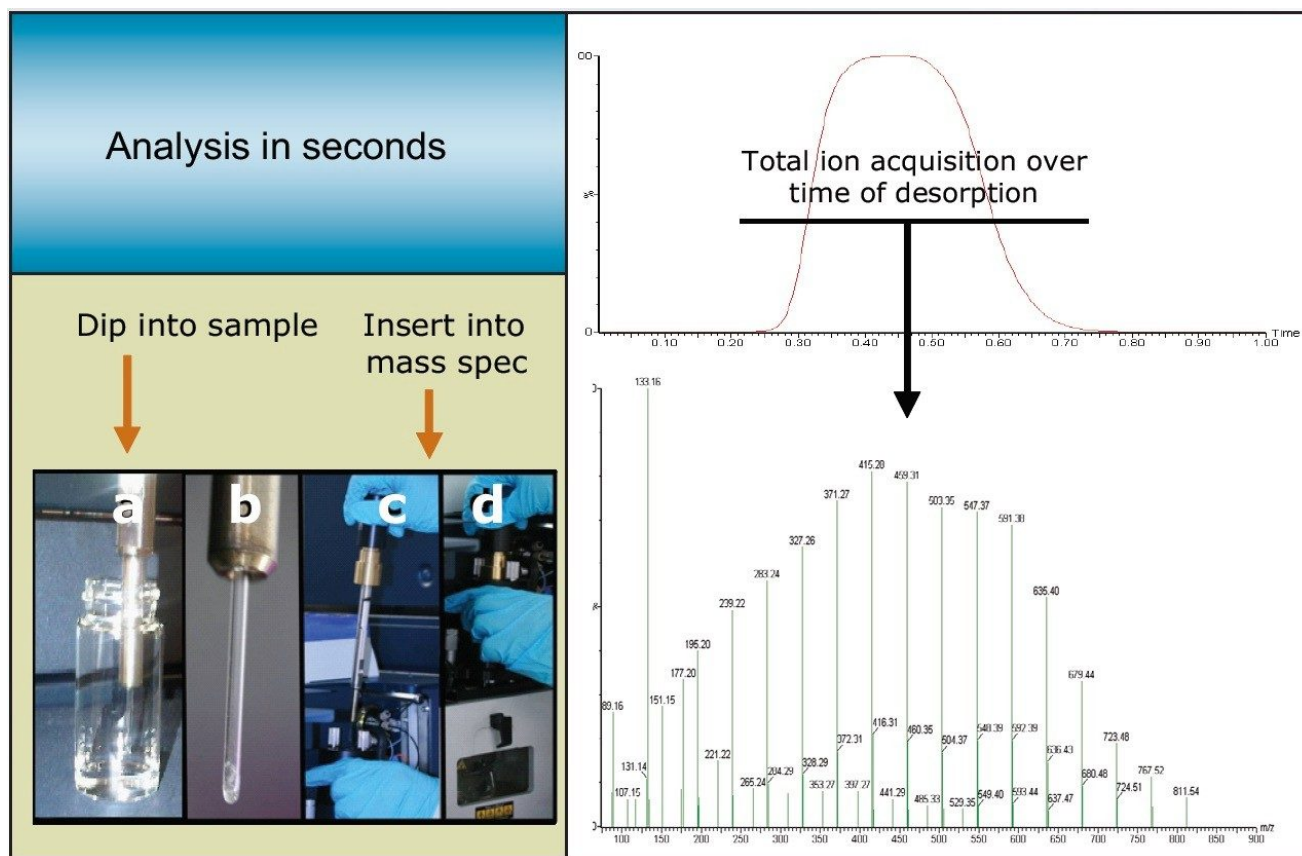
Analysis in seconds

Dip into sample

Insert into mass spec

a b c d

00

%

0

Total ion acquisition over time of desorption

0.10 0.20 0.30 0.40 0.50 0.60 0.70 0.80 0.90 1.00 Time

0

%

0

133.16

415.20 459.31

371.27

503.35 547.37

591.38

327.26

283.24

239.22

635.40

195.20

177.20

679.44

151.15

89.16

416.31

460.35

540.39

592.39

221.22

723.48

372.31

504.37

131.14

328.29

636.43

284.29

767.52

265.24

353.27

397.27

441.29

680.48

107.15

485.33

529.35

549.40

593.44

637.47

724.51

811.54

100 150 200 250 300 350 400 450 500 550 600 650 700 750 800 850 900 m/z